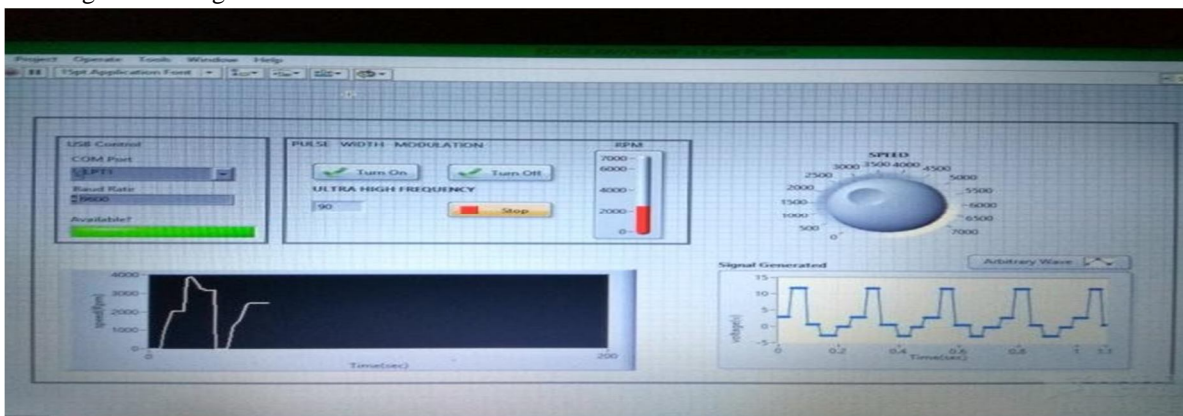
Project Operate Tools Window Help

15pt Application Font

USB Control

COM Port

LPT1

Baud Rate

9600

Available?

PULSE WIDTH MODULATION

Turn On

Turn Off

ULTRA HIGH FREQUENCY

90

Stop

RPM

7000

6000

4000

2000

0

SPEED

3000 3500 4000 4500

2500

5000

2000

5500

1500

6000

1000

6500

500

7000

0

4000

3000

2000

1000

0

speed(rpm)

0

200

Time(sec)

Signal Generated

Arbitrary Wave

15

10

5

0

-5

voltage(v)

0

0.2

0.4

0.6

0.8

1

1.1

Time(sec)